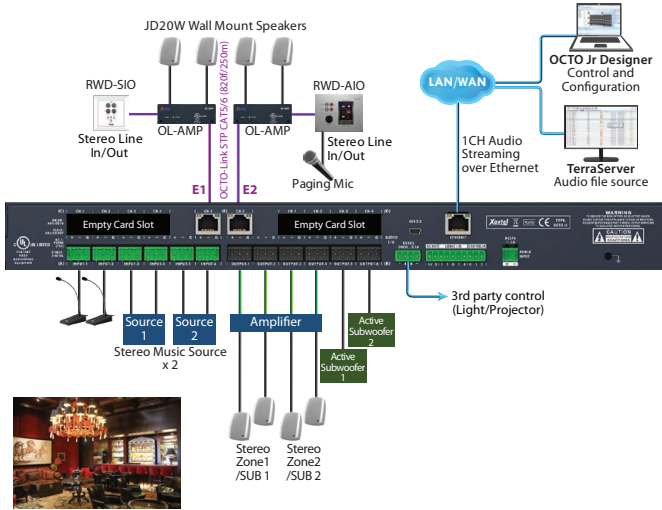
JD20W Wall Mount Speakers

RWD-SIO

Stereo Line In/Out

OL-AMP

OL-AMP

OCTO-Link STP CAT5/6 (820ft/250m)

RWD-AIO

Stereo Line In/Out

Paging Mic

E1

E2

LAN/WAN

OCTO Jr Designer
Control and Configuration

1CH Audio Streaming over Ethernet

TerraServer
Audio file source

Empty Card Slot

Empty Card Slot

Xantel

WARNING

CAUTION

3rd party control (Light/Projector)

Source 1

Source 2

Stereo Music Source x 2

Amplifier

Active Subwoofer 2

Active Subwoofer 1

Stereo Zone1 /SUB 1

Stereo Zone2 /SUB 2